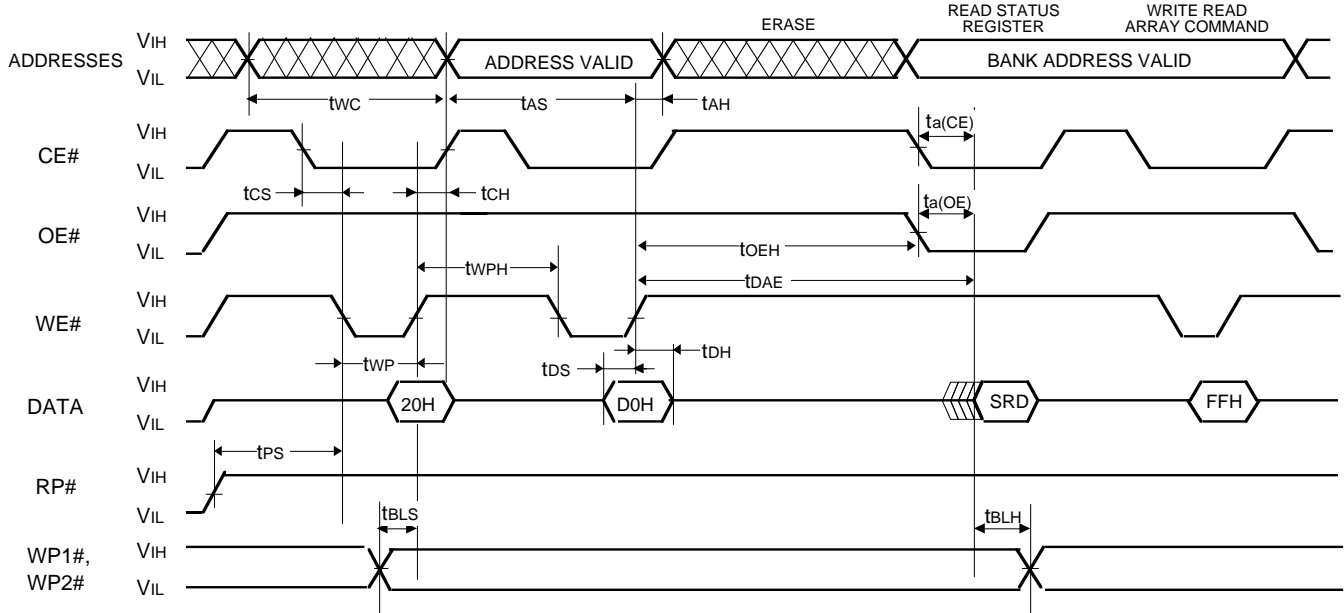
ERASE

READ STATUS REGISTER

WRITE READ ARRAY COMMAND

ADDRESSES

VIH

VIL

ADDRESS VALID

BANK ADDRESS VALID

tWC

tAS

tAH

CE#

VIH

VIL

ta(CE)

tCS

tCH

OE#

VIH

VIL

ta(OE)

tOEH

tWPH

tDAE

WE#

VIH

VIL

tWP

tDS

tDH

DATA

VIH

VIL

20H

D0H

SRD

FFH

tPS

RP#

VIH

VIL

tBLS

tBLH

WP1#, WP2#

VIH

VIL